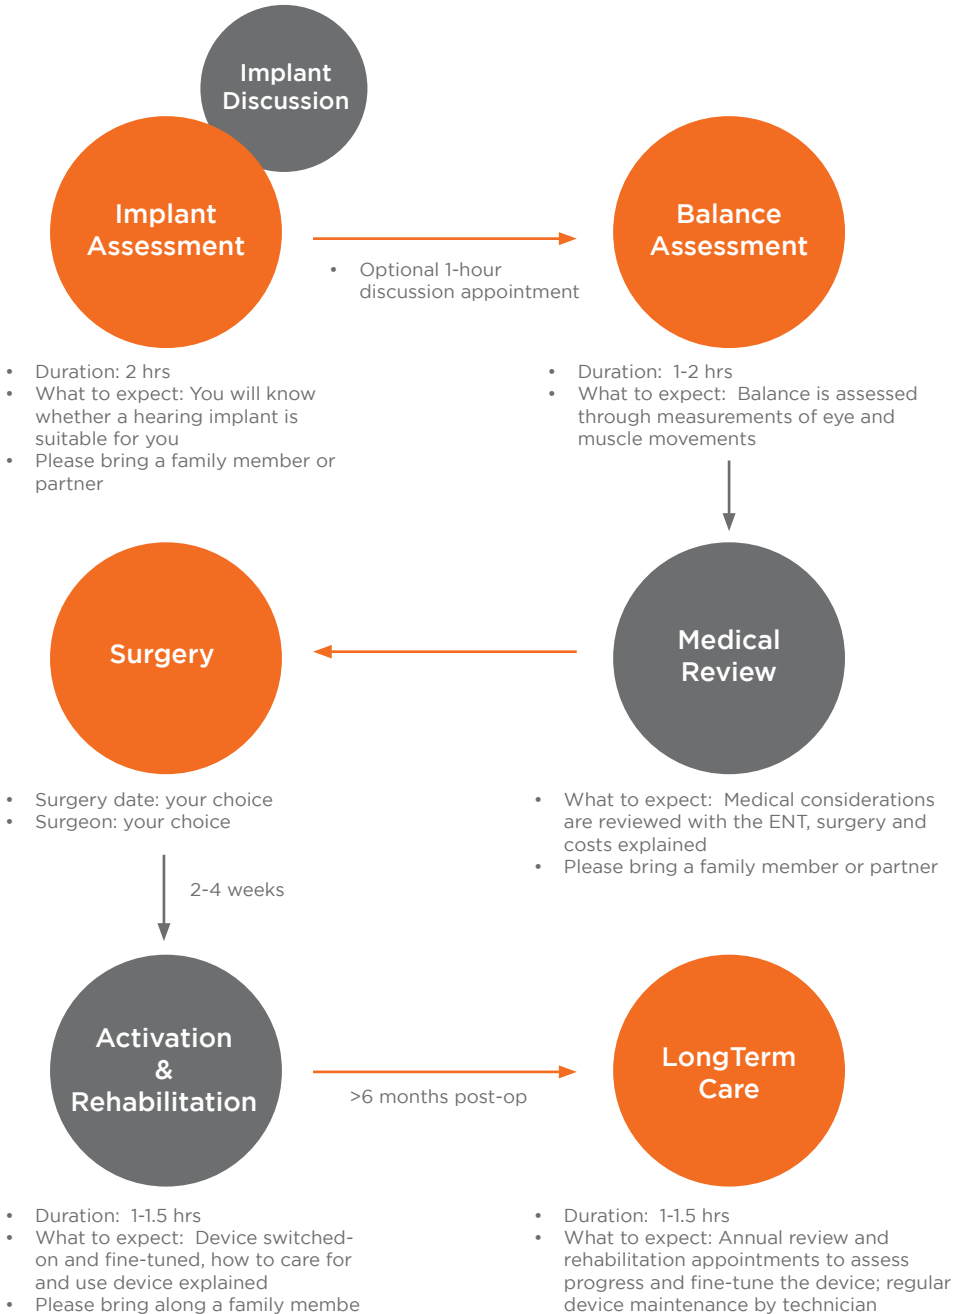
Implant Discussion

Implant Assessment

• Optional 1-hour discussion appointment

Balance Assessment

• Duration: 2 hrs
• What to expect: You will know whether a hearing implant is suitable for you
• Please bring a family member or partner

• Duration: 1-2 hrs
• What to expect: Balance is assessed through measurements of eye and muscle movements

Surgery

Medical Review

• Surgery date: your choice
• Surgeon: your choice

• What to expect: Medical considerations are reviewed with the ENT, surgery and costs explained
• Please bring a family member or partner

2-4 weeks

Activation & Rehabilitation

>6 months post-op

LongTerm Care

• Duration: 1-1.5 hrs
• What to expect: Device switched-on and fine-tuned, how to care for and use device explained
• Please bring along a family membe

• Duration: 1-1.5 hrs
• What to expect: Annual review and rehabilitation appointments to assess progress and fine-tune the device; regular device maintenance by technician